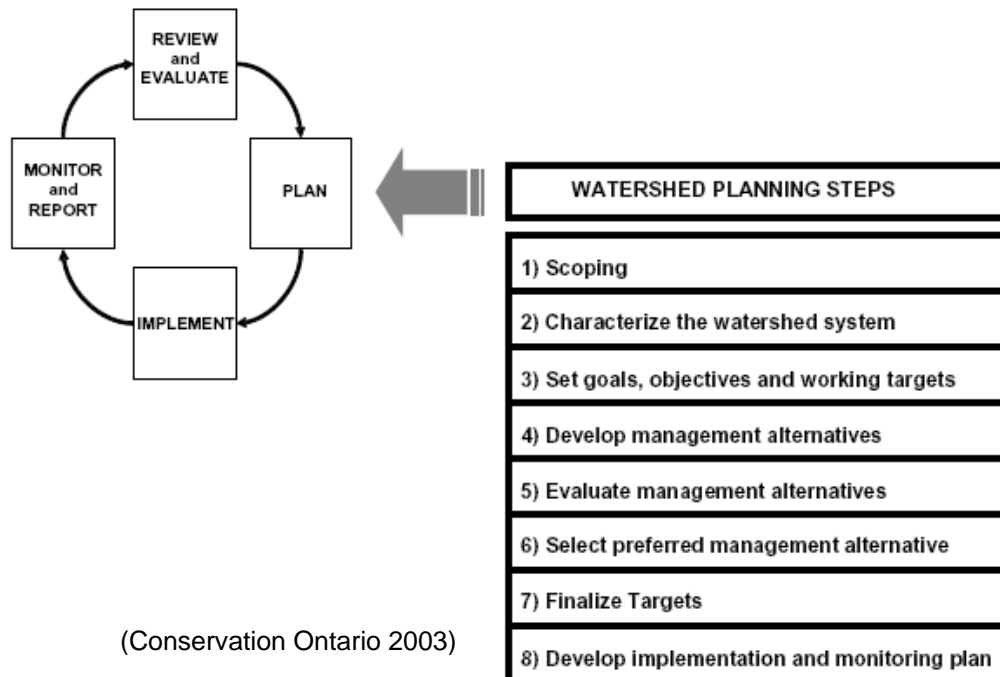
REVIEW and EVALUATE

PLAN

IMPLEMENT

MONITOR and REPORT

WATERSHED PLANNING STEPS

1) Scoping

2) Characterize the watershed system

3) Set goals, objectives and working targets

4) Develop management alternatives

5) Evaluate management alternatives

6) Select preferred management alternative

7) Finalize Targets

8) Develop implementation and monitoring plan

(Conservation Ontario 2003)